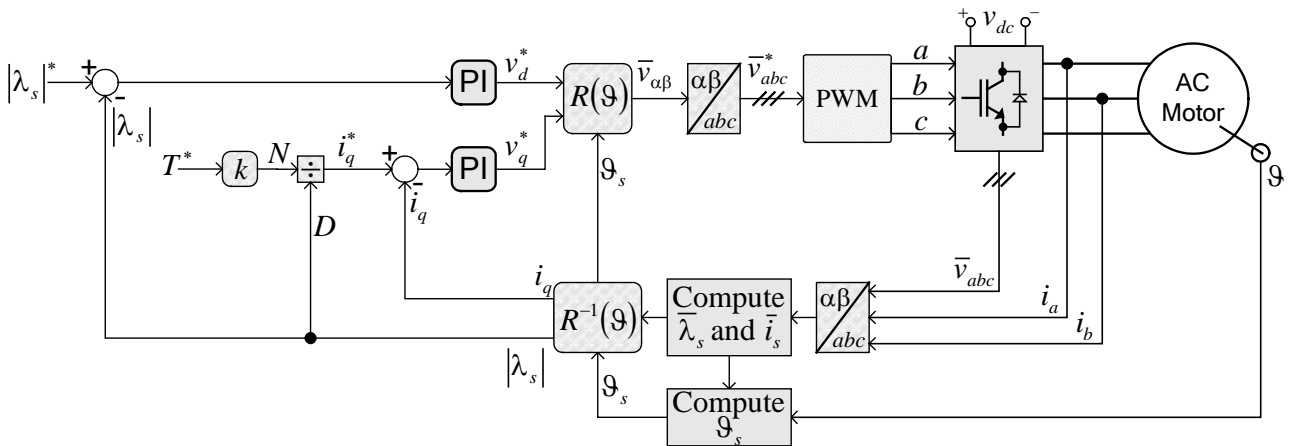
$|\lambda_s|^*$
+
-
$|\lambda_s|$
PI
$v_d^*$
$R(\vartheta)$
$\bar{v}_{\alpha\beta}$
$\alpha\beta$
$abc$
$\bar{v}_{abc}^*$
PWM
$a$
$b$
$c$
+ $v_{dc}$ -
AC Motor
$\vartheta$
$T^*$
$k$
$N$
÷
$i_q^*$
+
-
$i_q$
PI
$v_q^*$
$\vartheta_s$
$D$
$\bar{v}_{abc}$
$i_q$
$R^{-1}(\vartheta)$
Compute $\bar{\lambda}_s$ and $\bar{i}_s$
$\alpha\beta$
$abc$
$i_a$
$i_b$
$|\lambda_s|$
$\vartheta_s$
Compute $\vartheta_s$